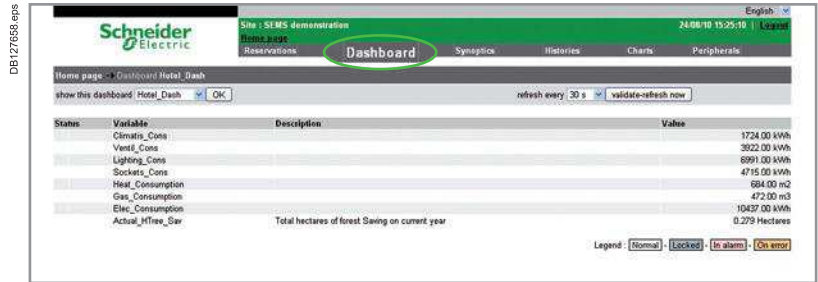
DB127658.eps

English

Schneider Electric

Site : SEMS demonstration

Home page

24/08/10 15:25:10 | Logout

Reservations | Dashboard | Synoptics | Histories | Charts | Peripherals

Home page > Dashboard Hotel_Dash

show this dashboard Hotel_Dash OK

refresh every 30 s validate-refresh now

| Status | Variable | Description | Value |
|---|---|---|---|
| | Climatis_Cons | | 1724.00 kWh |
| | Ventil_Cons | | 3922.00 kWh |
| | Lighting_Cons | | 6991.00 kWh |
| | Sockets_Cons | | 4715.00 kWh |
| | Heat_Consumption | | 684.00 m2 |
| | Gas_Consumption | | 472.00 m3 |
| | Elec_Consumption | | 10437.00 kWh |
| | Actual_HTree_Sav | Total hectares of forest Saving on current year | 0.279 Hectares |

Legend : Normal - Locked - In alarm - On error